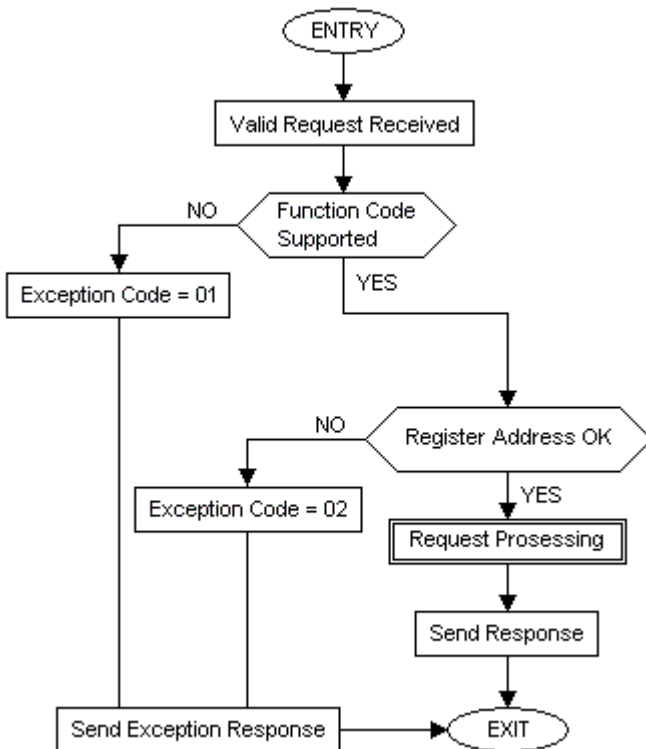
ENTRY

Valid Request Received

Function Code Supported

NO

Exception Code = 01

YES

Register Address OK

NO

Exception Code = 02

YES

Request Prosessing

Send Response

Send Exception Response

EXIT